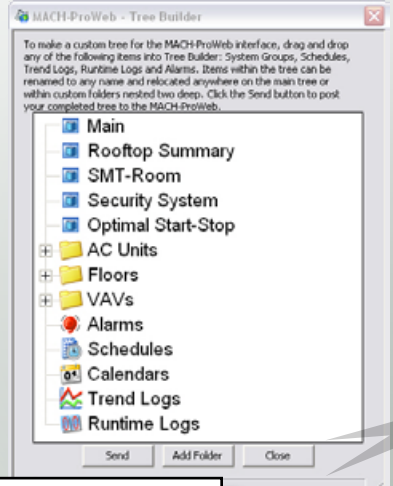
MACH-ProWeb - Tree Builder

To make a custom tree for the MACH-ProWeb interface, drag and drop any of the following items into Tree Builder: System Groups, Schedules, Trend Logs, Runtime Logs and Alarms. Items within the tree can be renamed to any name and relocated anywhere on the main tree or within custom folders nested two deep. Click the Send button to post your completed tree to the MACH-ProWeb.

Main
Rooftop Summary
SMT-Room
Security System
Optimal Start-Stop
AC Units
Floors
VAVs
Alarms
Schedules
Calendars
Trend Logs
Runtime Logs

Send
Add Folder
Close